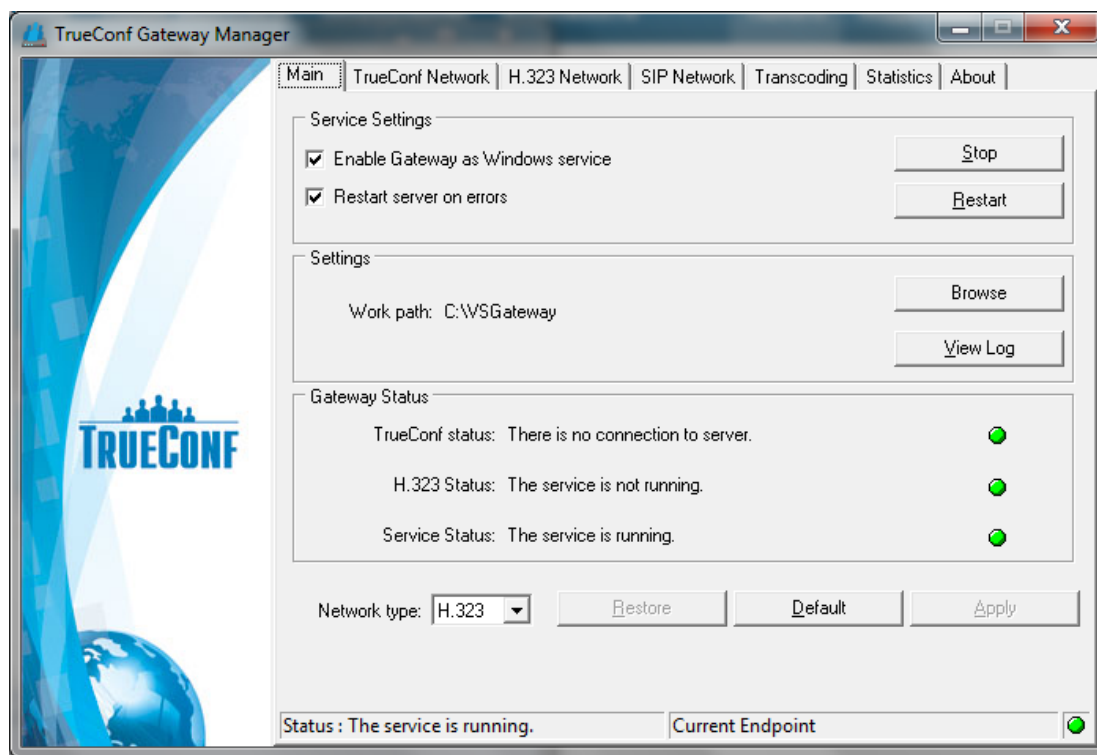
TrueConf Gateway Manager

Main | TrueConf Network | H.323 Network | SIP Network | Transcoding | Statistics | About

Service Settings

Enable Gateway as Windows service

Restart server on errors

Stop

Restart

Settings

Work path: C:\VSGateway

Browse

View Log

Gateway Status

TrueConf status: There is no connection to server.

H.323 Status: The service is not running.

Service Status: The service is running.

TRUECONF

Network type: H.323

Restore

Default

Apply

Status : The service is running.

Current Endpoint